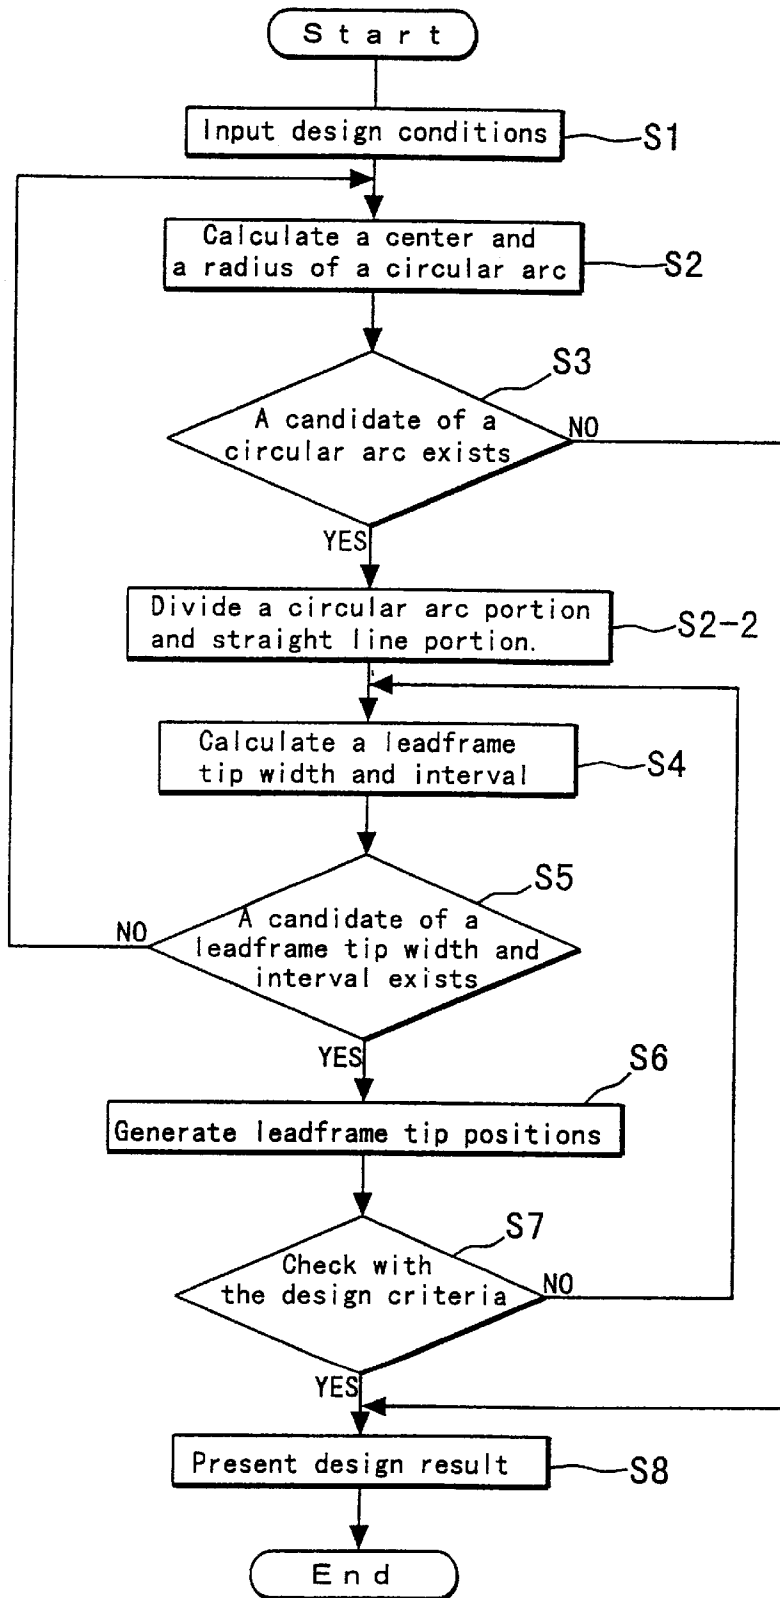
Start

Input design conditions
S1

Calculate a center and a radius of a circular arc
S2

S3
A candidate of a circular arc exists
NO

YES

Divide a circular arc portion and straight line portion.
S2-2

Calculate a leadframe tip width and interval
S4

S5
NO
A candidate of a leadframe tip width and interval exists

YES

S6
Generate leadframe tip positions

S7
Check with the design criteria
NO

YES

Present design result
S8

End